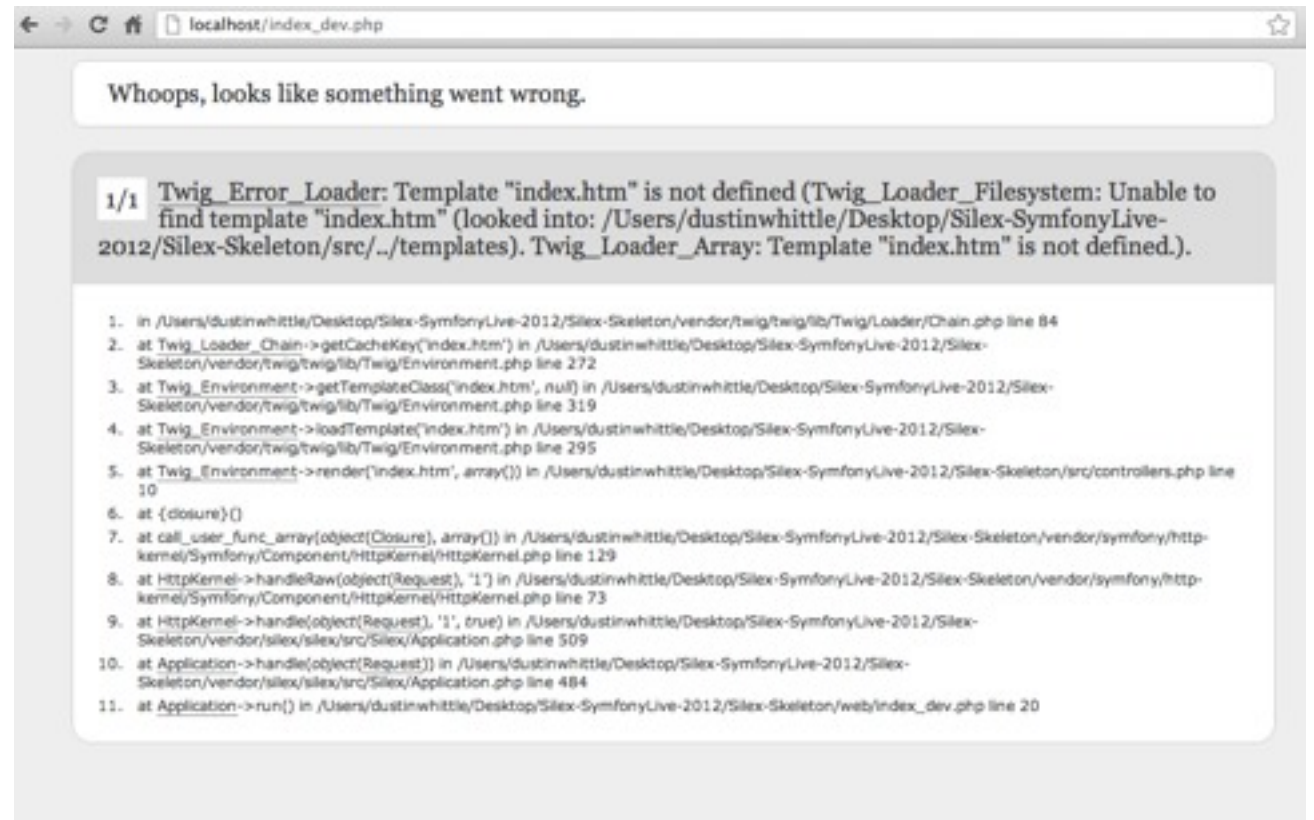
localhost/index_dev.php

Whoops, looks like something went wrong.

1/1 Twig_Error_Loader: Template "index.htm" is not defined (Twig_Loader_Filesystem: Unable to find template "index.htm" (looked into: /Users/dustinwhittle/Desktop/Silex-SymfonyLive-2012/Silex-Skeleton/src/../templates). Twig_Loader_Array: Template "index.htm" is not defined.).

1. in /Users/dustinwhittle/Desktop/Silex-SymfonyLive-2012/Silex-Skeleton/vendor/twig/twig/lib/Twig/Loader/Chain.php line 84
2. at Twig_Loader_Chain->getCacheKey('index.htm') in /Users/dustinwhittle/Desktop/Silex-SymfonyLive-2012/Silex-Skeleton/vendor/twig/twig/lib/Twig/Environment.php line 272
3. at Twig_Environment->getTemplateClass('index.htm', null) in /Users/dustinwhittle/Desktop/Silex-SymfonyLive-2012/Silex-Skeleton/vendor/twig/twig/lib/Twig/Environment.php line 319
4. at Twig_Environment->loadTemplate('index.htm') in /Users/dustinwhittle/Desktop/Silex-SymfonyLive-2012/Silex-Skeleton/vendor/twig/twig/lib/Twig/Environment.php line 295
5. at Twig_Environment->render('index.htm', array()) in /Users/dustinwhittle/Desktop/Silex-SymfonyLive-2012/Silex-Skeleton/src/controllers.php line 10
6. at {closure}()
7. at call_user_func_array(object(Closure), array()) in /Users/dustinwhittle/Desktop/Silex-SymfonyLive-2012/Silex-Skeleton/vendor/symfony/http-kernel/Symfony/Component/HttpKernel/HttpKernel.php line 129
8. at HttpKernel->handleRaw(object(Request), '1') in /Users/dustinwhittle/Desktop/Silex-SymfonyLive-2012/Silex-Skeleton/vendor/symfony/http-kernel/Symfony/Component/HttpKernel/HttpKernel.php line 73
9. at HttpKernel->handle(object(Request), '1', true) in /Users/dustinwhittle/Desktop/Silex-SymfonyLive-2012/Silex-Skeleton/vendor/silex/silex/src/Silex/Application.php line 509
10. at Application->handle(object(Request)) in /Users/dustinwhittle/Desktop/Silex-SymfonyLive-2012/Silex-Skeleton/vendor/silex/silex/src/Silex/Application.php line 484
11. at Application->run() in /Users/dustinwhittle/Desktop/Silex-SymfonyLive-2012/Silex-Skeleton/web/index_dev.php line 20